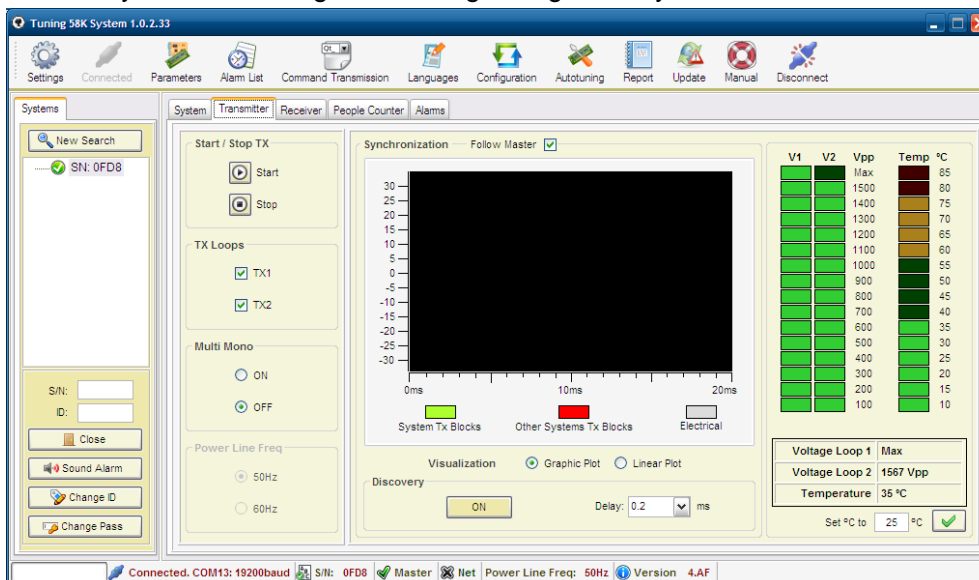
Tuning 58K System 1.0.2.33

Settings Connected Parameters Alarm List Command Transmission Languages Configuration Autotuning Report Update Manual Disconnect

Systems

New Search

SN: 0FD8

S/N:
ID:

Close
Sound Alarm
Change ID
Change Pass

System Transmitter Receiver People Counter Alarms

Start / Stop TX
Start
Stop

TX Loops
TX1
TX2

Multi Mono
ON
OFF

Power Line Freq
50Hz
60Hz

Synchronization Follow Master

30
25
20
15
10
5
0
-5
-10
-15
-20
-25
-30

0ms 10ms 20ms

System Tx Blocks Other Systems Tx Blocks Electrical

Visualization Graphic Plot Linear Plot

Discovery
ON
Delay: 0.2 ms

| V1 | V2 | Vpp | Temp | °C |
|---|---|---|---|---|
| | | Max | | 85 |
| | | 1500 | | 80 |
| | | 1400 | | 75 |
| | | 1300 | | 70 |
| | | 1200 | | 65 |
| | | 1100 | | 60 |
| | | 1000 | | 55 |
| | | 900 | | 50 |
| | | 800 | | 45 |
| | | 700 | | 40 |
| | | 600 | | 35 |
| | | 500 | | 30 |
| | | 400 | | 25 |
| | | 300 | | 20 |
| | | 200 | | 15 |
| | | 100 | | 10 |

| Voltage Loop 1 | Max |
|---|---|
| Voltage Loop 2 | 1567 Vpp |
| Temperature | 35 °C |

Set °C to 25 °C

Connected. COM13: 19200baud S/N: 0FD8 Master Net Power Line Freq: 50Hz Version 4.AF